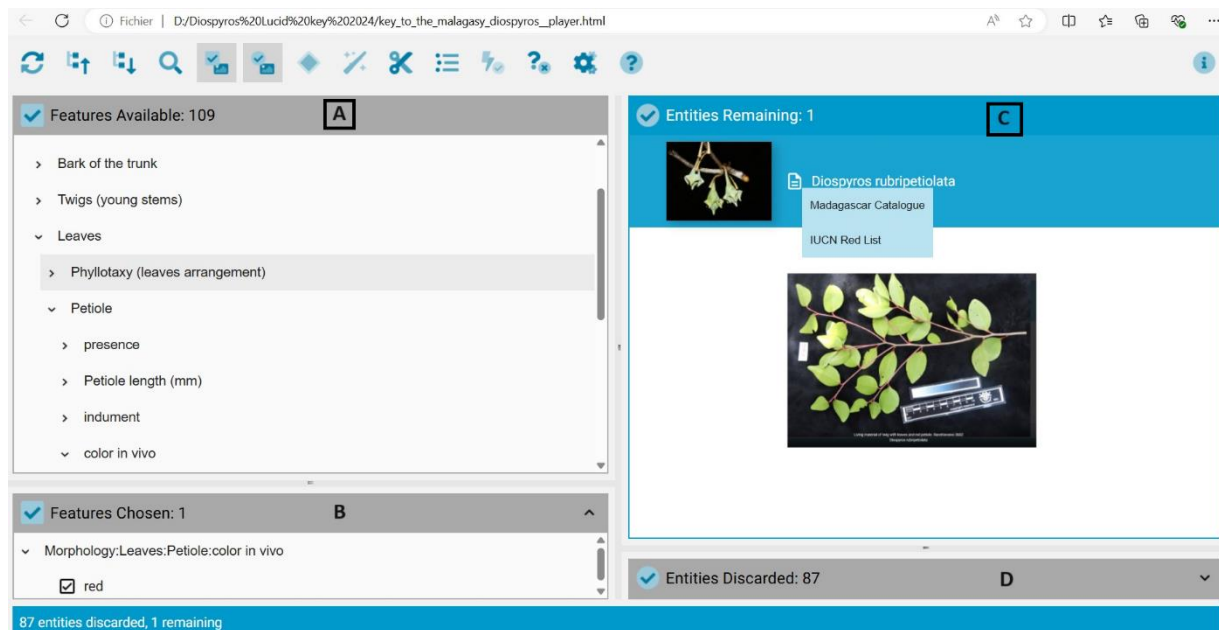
Fichier | D:/Diospyros%20Lucid%20key%202024/key_to_the_malagasy_diospyros__player.html

Features Available: 109

A

Bark of the trunk

Twigs (young stems)

Leaves

Phyllotaxy (leaves arrangement)

Petiole

presence

Petiole length (mm)

indument

color in vivo

Features Chosen: 1

B

Morphology:Leaves:Petiole:color in vivo

red

Entities Remaining: 1

C

Diospyros rubripetiolata

Madagascar Catalogue

IUCN Red List

Entities Discarded: 87

D

87 entities discarded, 1 remaining